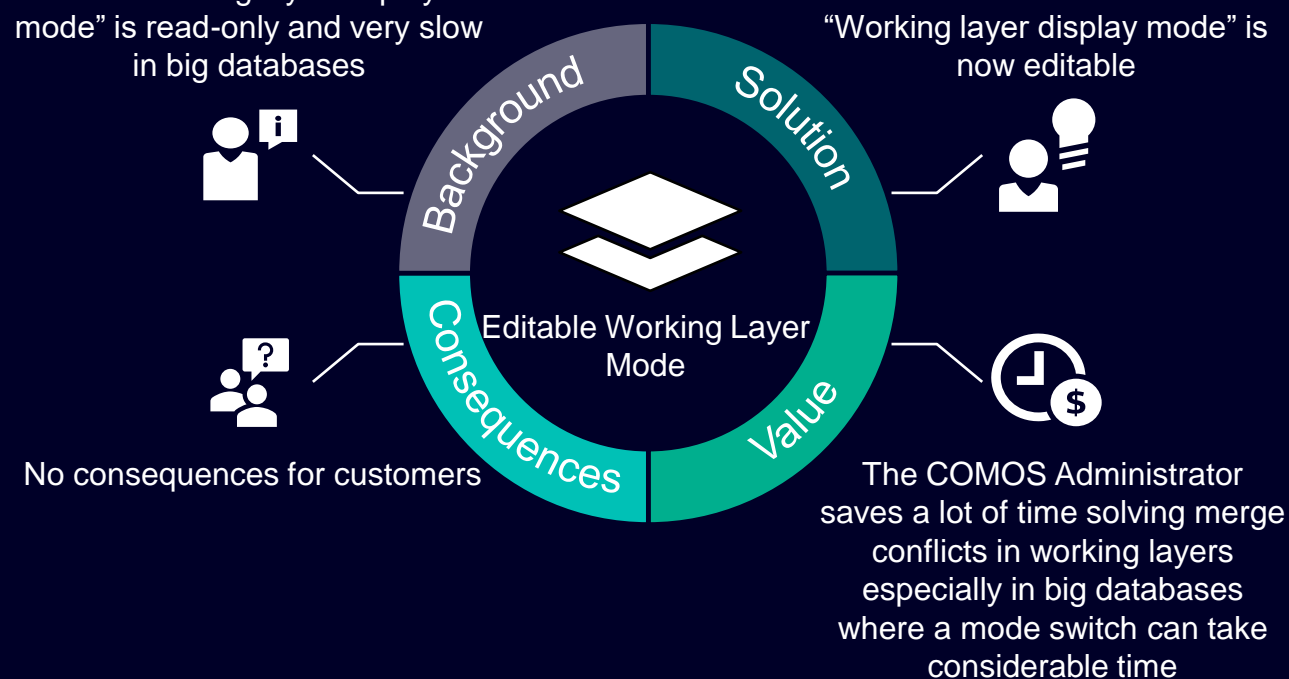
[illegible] mode" is read-only and very slow in big databases

"Working layer display mode" is now editable

Background

Solution

Editable Working Layer Mode

Consequences

Value

No consequences for customers

The COMOS Administrator saves a lot of time solving merge conflicts in working layers especially in big databases where a mode switch can take considerable time